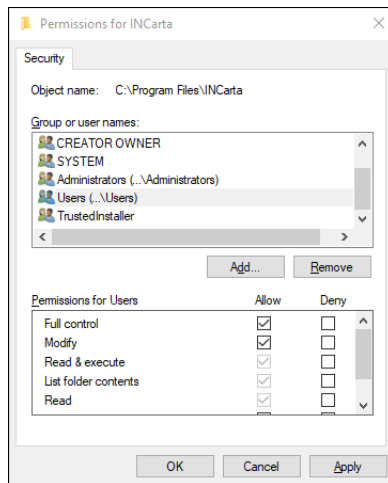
Permissions for INCarta

Security

Object name: C:\Program Files\INCarta

Group or user names:

CREATOR OWNER
SYSTEM
Administrators (...\Administrators)
Users (...\Users)
TrustedInstaller

Add...
Remove

| Permissions for Users | Allow | Deny |
|---|---|---|
| Full control | ☑ | ☐ |
| Modify | ☑ | ☐ |
| Read & execute | ☑ | ☐ |
| List folder contents | ☑ | ☐ |
| Read | ☑ | ☐ |

OK
Cancel
Apply